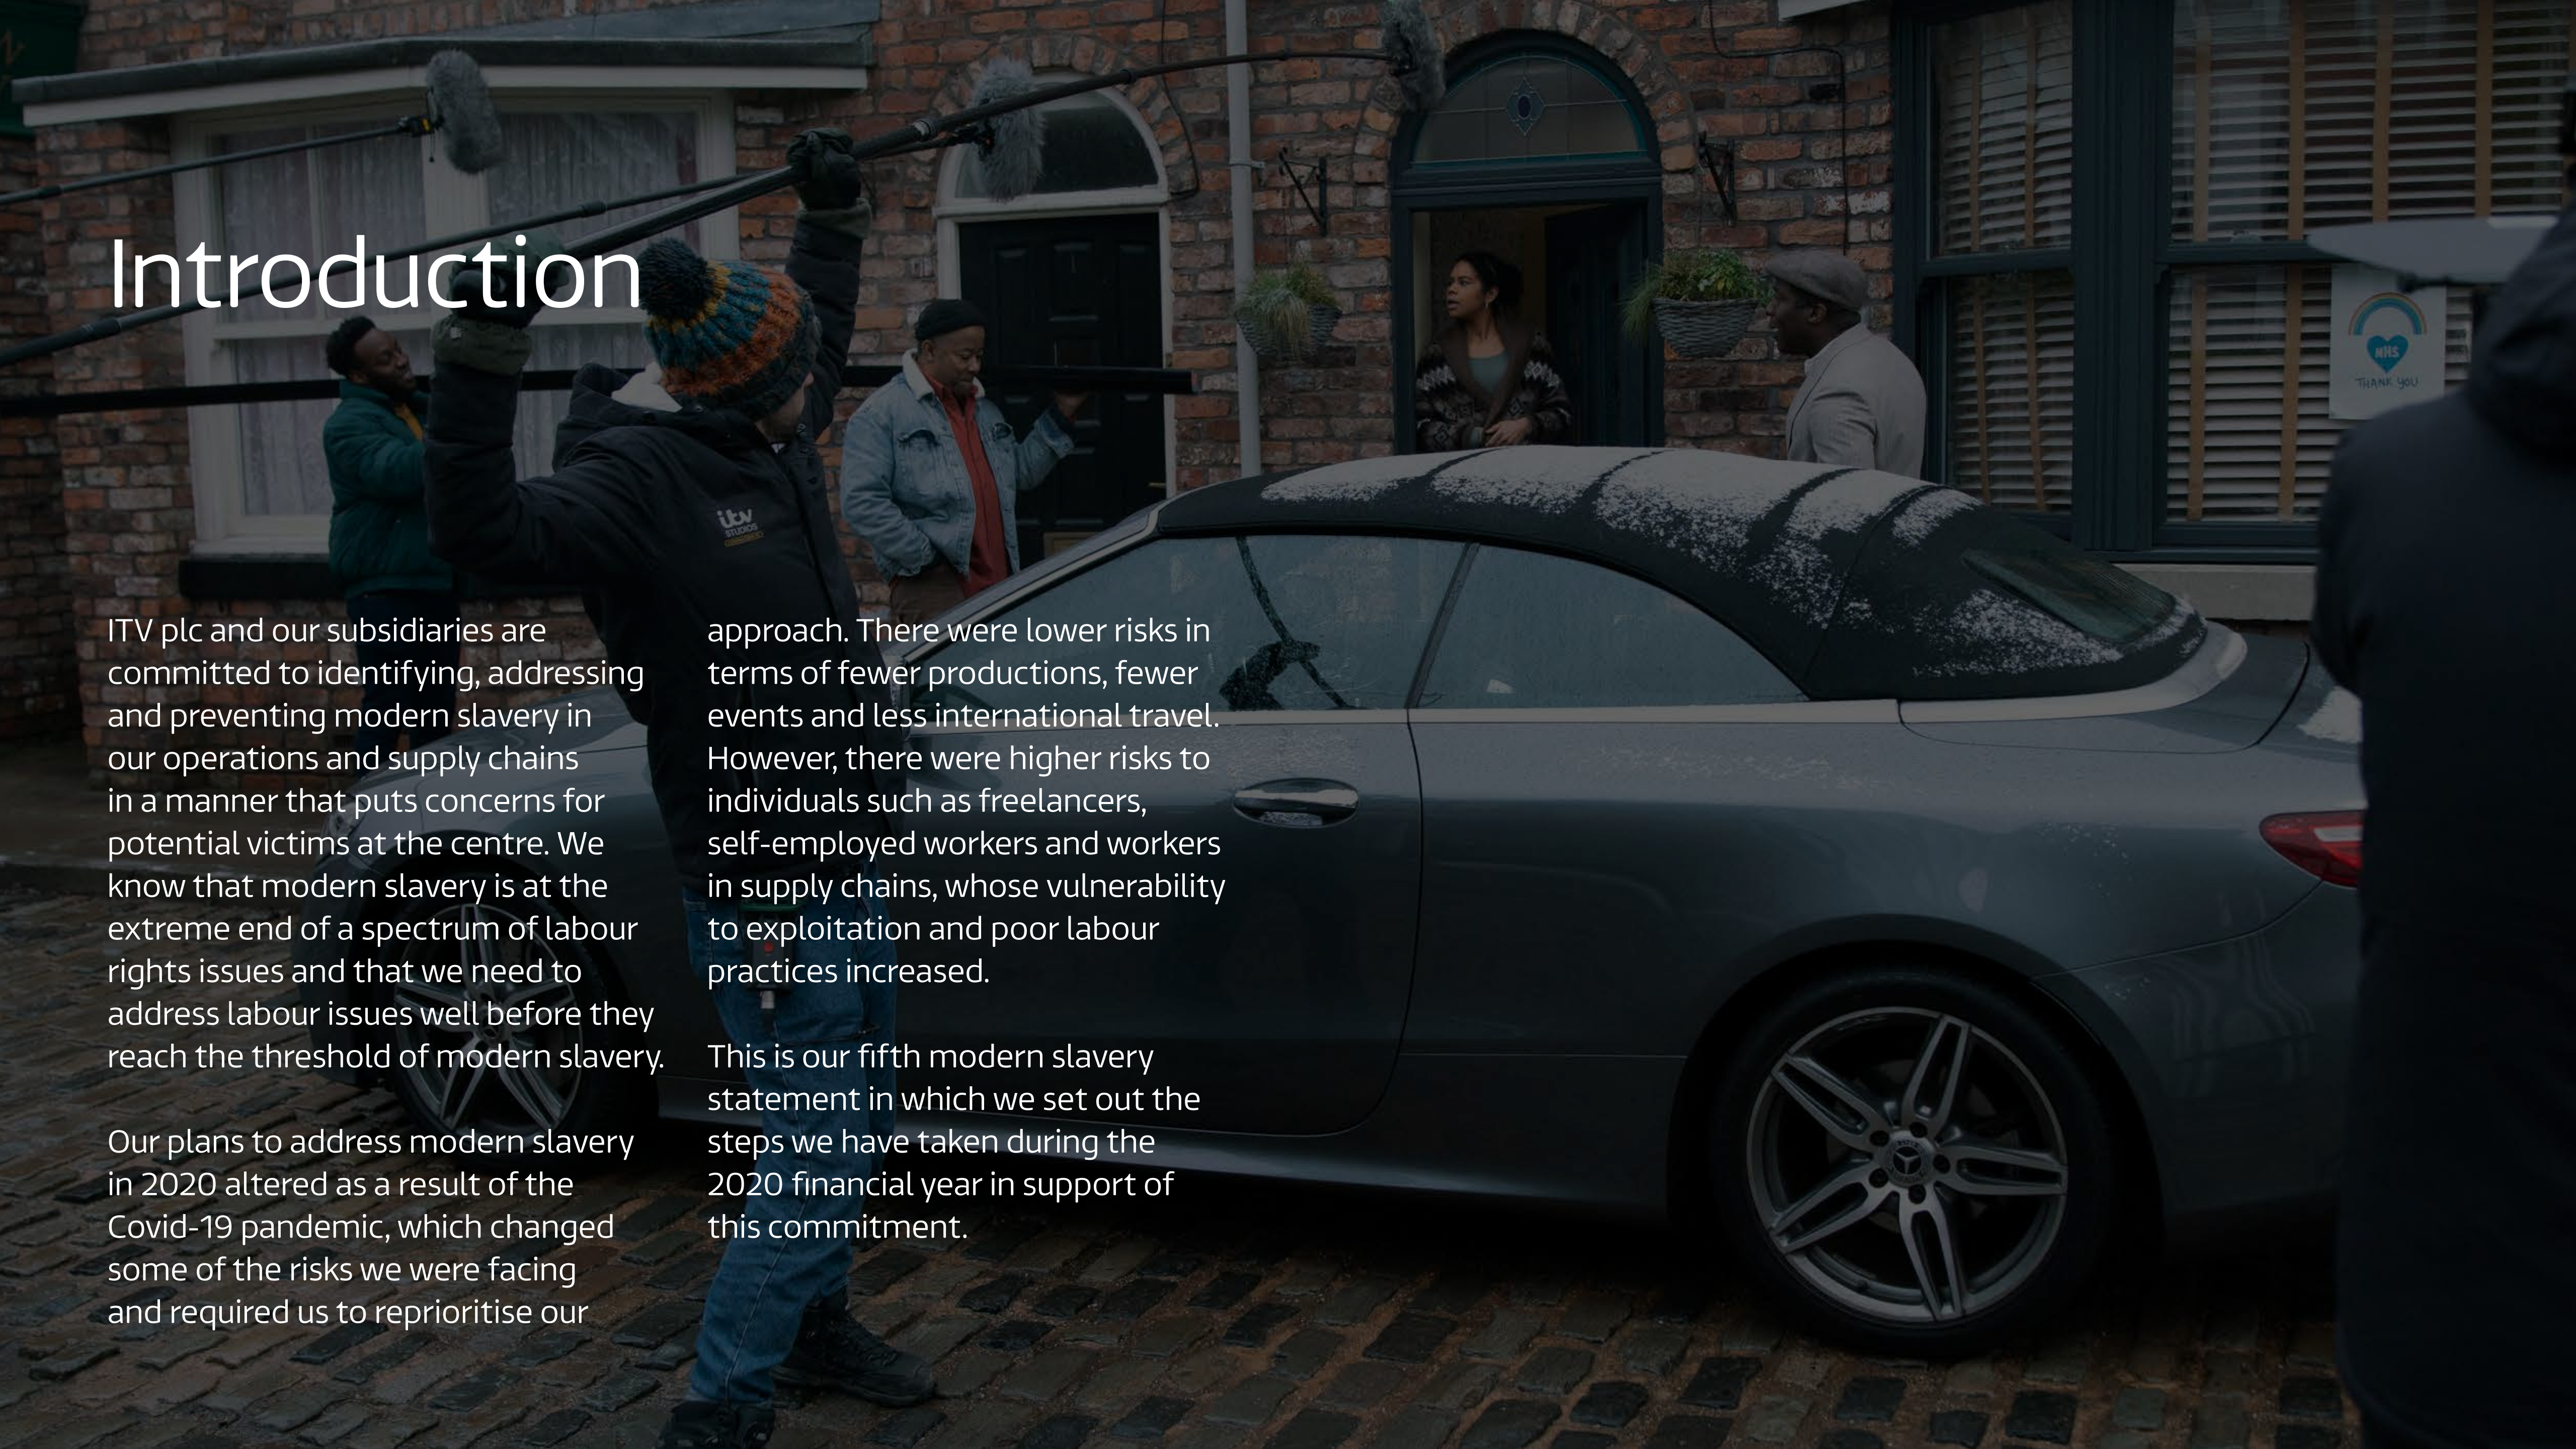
Introduction

ITV plc and our subsidiaries are committed to identifying, addressing and preventing modern slavery in our operations and supply chains in a manner that puts concerns for potential victims at the centre. We know that modern slavery is at the extreme end of a spectrum of labour rights issues and that we need to address labour issues well before they reach the threshold of modern slavery.

Our plans to address modern slavery in 2020 altered as a result of the Covid-19 pandemic, which changed some of the risks we were facing and required us to reprioritise our approach. There were lower risks in terms of fewer productions, fewer events and less international travel. However, there were higher risks to individuals such as freelancers, self-employed workers and workers in supply chains, whose vulnerability to exploitation and poor labour practices increased.

This is our fifth modern slavery statement in which we set out the steps we have taken during the 2020 financial year in support of this commitment.

itv STUDIOS

NHS
THANK YOU